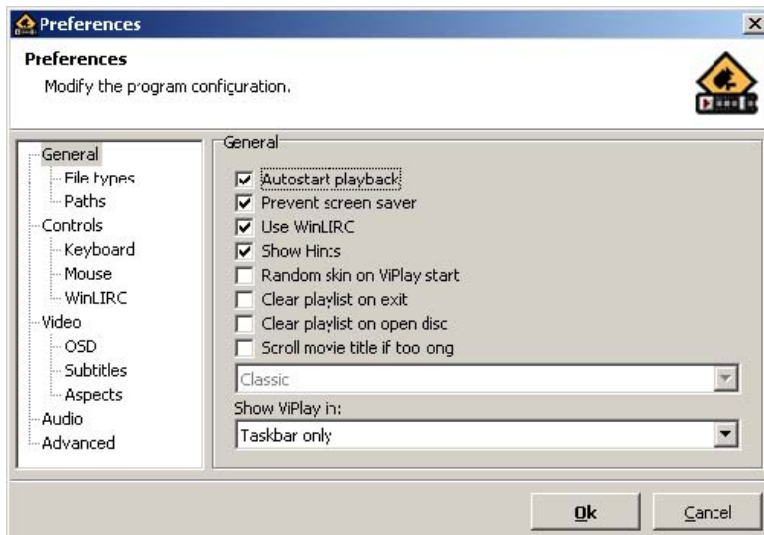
Preferences

Preferences
Modify the program configuration.

General
File types
Paths
Controls
Keyboard
Mouse
WinLIRC
Video
OSD
Subtitles
Aspects
Audio
Advanced

General
Autostart playback
Prevent screen saver
Use WinLIRC
Show Hints
Random skin on ViPlay start
Clear playlist on exit
Clear playlist on open disc
Scroll movie title if too long
Classic
Show ViPlay in:
Taskbar only

Ok
Cancel